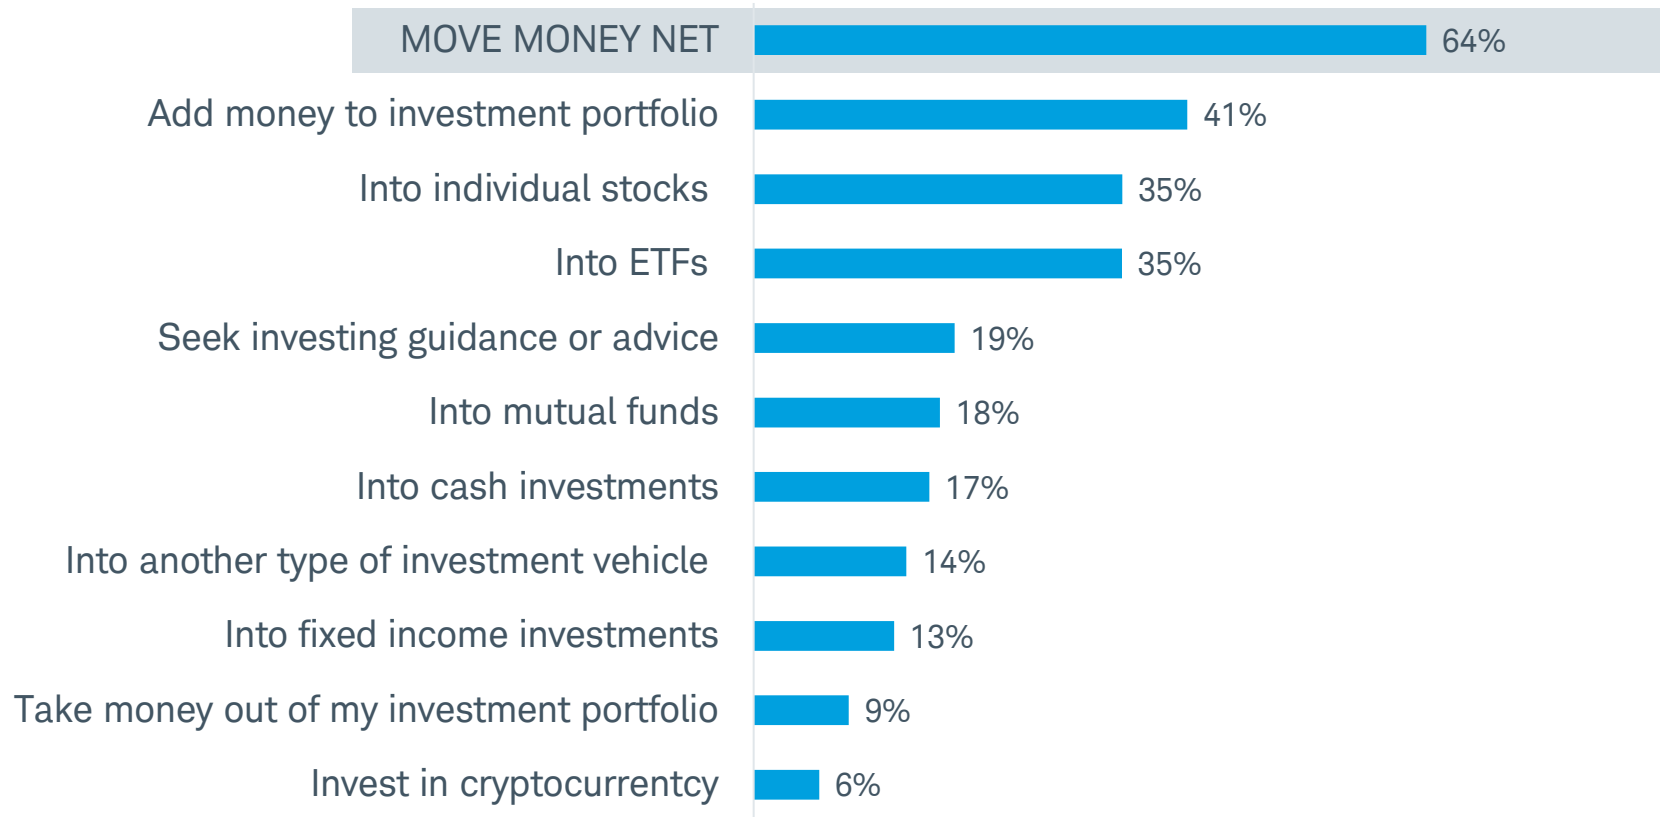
MOVE MONEY NET 64%
Add money to investment portfolio 41%
Into individual stocks 35%
Into ETFs 35%
Seek investing guidance or advice 19%
Into mutual funds 18%
Into cash investments 17%
Into another type of investment vehicle 14%
Into fixed income investments 13%
Take money out of my investment portfolio 9%
Invest in cryptocurrentcy 6%